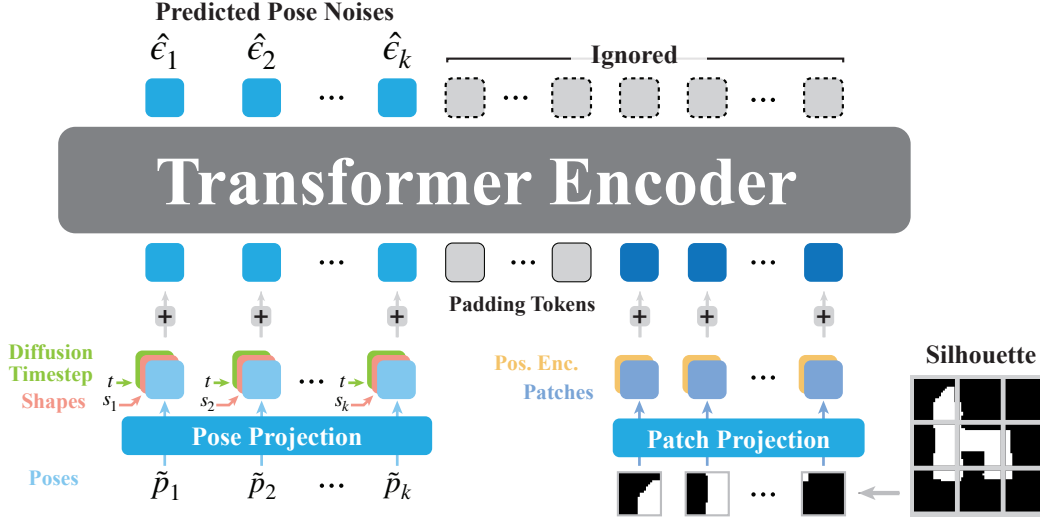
Predicted Pose Noises

$\hat{\epsilon}_1$ $\hat{\epsilon}_2$ ··· $\hat{\epsilon}_k$

Ignored

···

···

Transformer Encoder

···

···

···

Padding Tokens

+ + + + + +

Diffusion Timestep

Shapes

$t$ $s_1$ $t$ $s_2$ ··· $t$ $s_k$

Pose Projection

Poses

$\tilde{p}_1$ $\tilde{p}_2$ ··· $\tilde{p}_k$

Pos. Enc.

Patches

···

Patch Projection

···

Silhouette